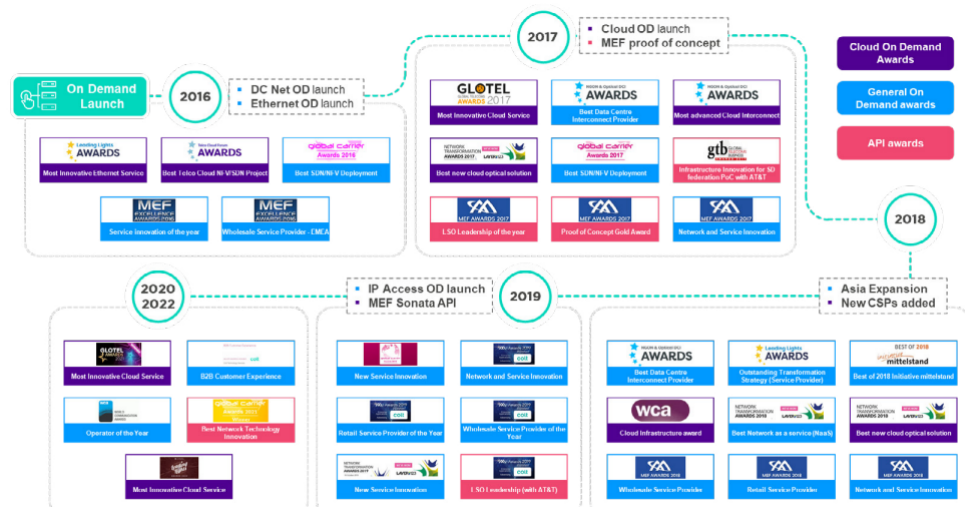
On Demand Launch

2016

DC Net OD launch
Ethernet OD launch

Leading Lights AWARDS
Most Innovative Ethernet Service

AWARDS
Best Telco Cloud NFV/SDN Project

global carrier Awards 2016
Best SDN/NFV Deployment

MEF
Service Innovation of the year

MEF
Wholesale Service Provider - EMEA

2017

Cloud OD launch
MEF proof of concept

GLOTEL AWARDS 2017
Most Innovative Cloud Service

AWARDS
Best Data Centre Interconnect Provider

AWARDS
Most advanced Cloud Interconnect

NETWORK TRANSFORMATION AWARDS 2017
Best new cloud optical solution

global carrier Awards 2017
Best SDN/NFV Deployment

gtb
Infrastructure Innovation for SD federation PoC with AT&T

MEF AWARDS 2017
LSO Leadership of the year

MEF AWARDS 2017
Proof of Concept Gold Award

MEF AWARDS 2017
Network and Service Innovation

Cloud On Demand Awards

General On Demand awards

API awards

2018

Asia Expansion
New CSPs added

AWARDS
Best Data Centre Interconnect Provider

Leading Lights AWARDS
Outstanding Transformation Strategy (Service Provider)

BEST OF 2018 mittelstand
Best of 2018 Initiative mittelstand

wca
Cloud Infrastructure award

NETWORK TRANSFORMATION AWARDS 2018
Best Network as a service (NaaS)

NETWORK TRANSFORMATION AWARDS 2018
Best new cloud optical solution

MEF AWARDS 2018
Wholesale Service Provider

MEF AWARDS 2018
Retail Service Provider

MEF AWARDS 2018
Network and Service Innovation

2019

IP Access OD launch
MEF Sonata API

New Service Innovation

colt
Network and Service Innovation

colt
Retail Service Provider of the Year

colt
Wholesale Service Provider of the Year

NETWORK TRANSFORMATION AWARDS
New Service Innovation

colt
LSO Leadership (with AT&T)

2020
2022

GLOTEL
Most Innovative Cloud Service

colt
B2B Customer Experience

Operator of the Year

AWARDS 2021
Best Network Technology Innovation

Most Innovative Cloud Service